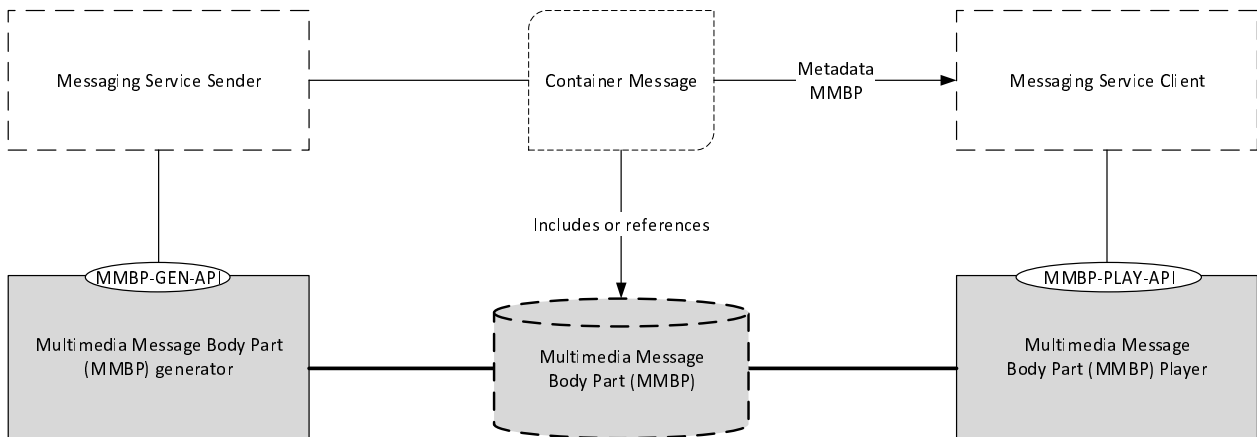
Messaging Service Sender

Container Message

Metadata
MMBP

Messaging Service Client

Includes or references

MMBP-GEN-API

Multimedia Message Body Part (MMBP) generator

Multimedia Message Body Part (MMBP)

MMBP-PLAY-API

Multimedia Message Body Part (MMBP) Player